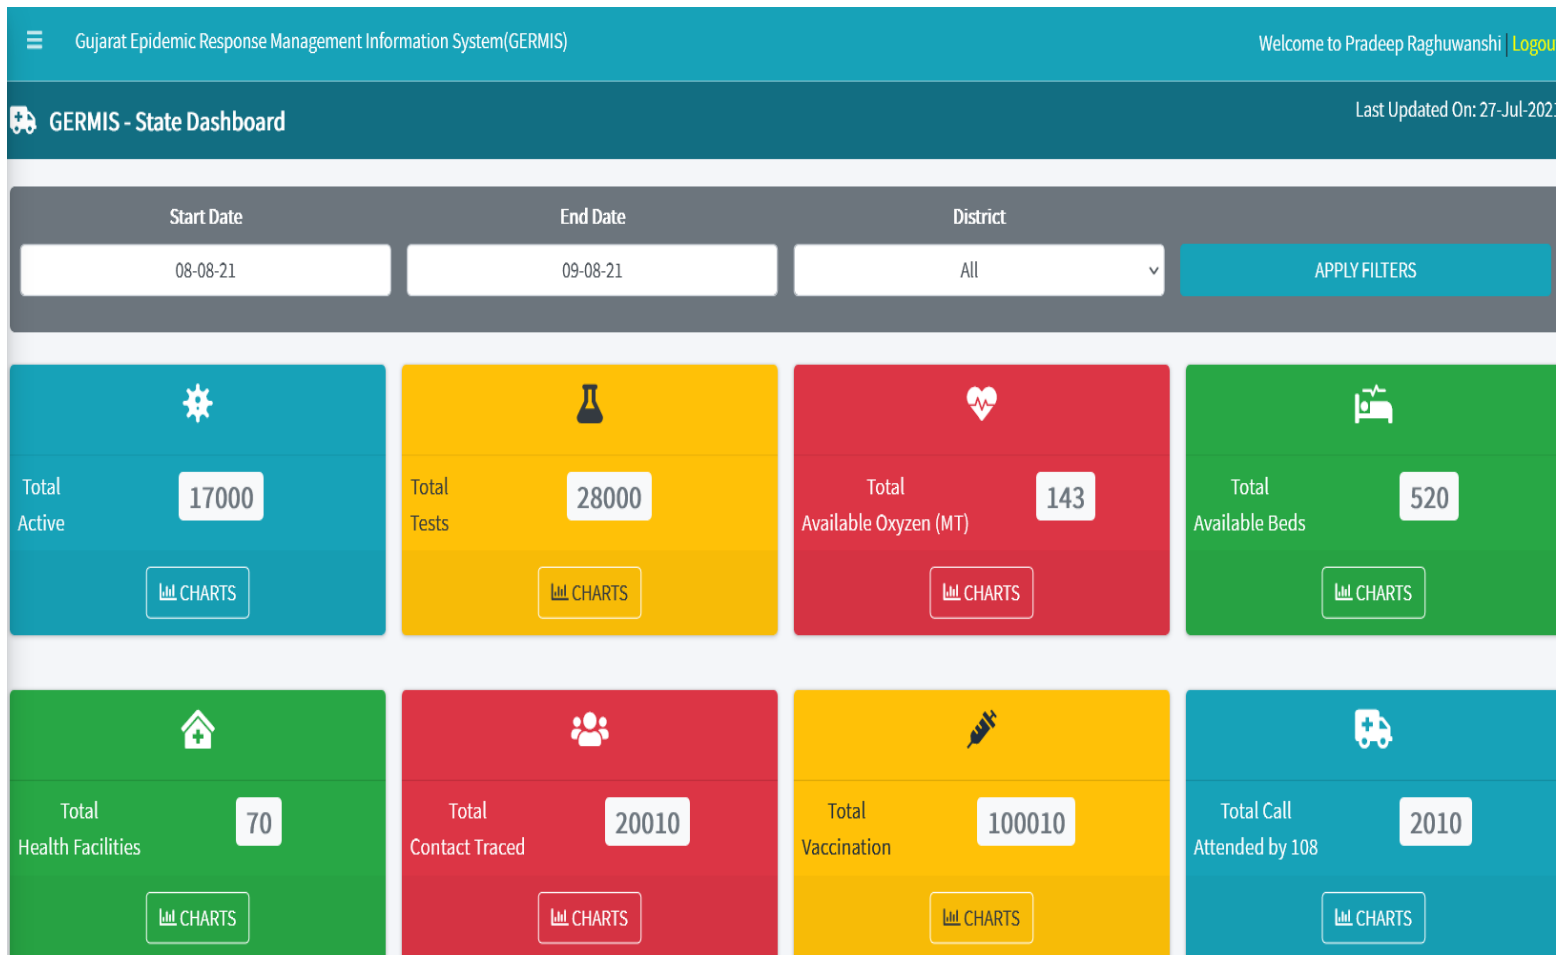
Gujarat Epidemic Response Management Information System(GERMIS)

Welcome to Pradeep Raghuwanshi | Logou

GERMIS - State Dashboard

Last Updated On: 27-Jul-202

Start Date
08-08-21

End Date
09-08-21

District
All

APPLY FILTERS

Total Active
17000
CHARTS

Total Tests
28000
CHARTS

Total Available Oxyzen (MT)
143
CHARTS

Total Available Beds
520
CHARTS

Total Health Facilities
70
CHARTS

Total Contact Traced
20010
CHARTS

Total Vaccination
100010
CHARTS

Total Call Attended by 108
2010
CHARTS